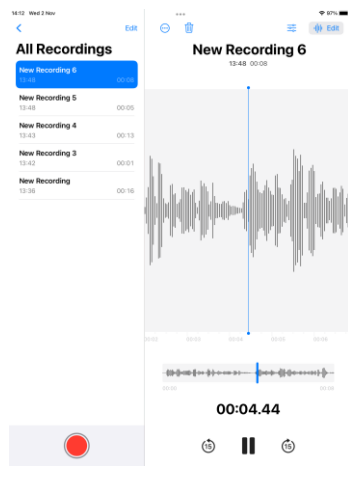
14:12 Wed 2 Nov

97%

Edit

All Recordings

New Recording 6
13:48 00:08

New Recording 5
13:48 00:05

New Recording 4
13:43 00:13

New Recording 3
13:42 00:01

New Recording
13:36 00:16

Edit

New Recording 6
13:48 00:08

00:04.44

15

15